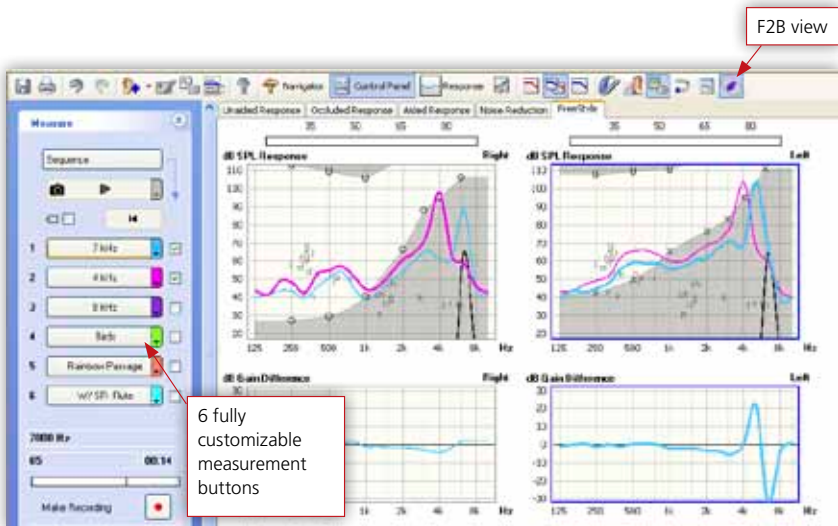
F2B view

Navigator Control Panel Response

Measure

Unaided Response Occluded Response Aided Response Noise Reduction FreeStyle

Sequence

1 2 kHz
2 4 kHz
3 8 kHz
4 Birds
5 Rainbow Passage
6 W/ SPL Flute

2000 Hz
65 00:14
Make Recording

35 50 65 80
dB SPL Response Right
110 100 90 80 70 60 50 40 30 20
125 250 500 1k 2k 4k 8k Hz

35 50 65 80
dB SPL Response Left
110 100 90 80 70 60 50 40 30 20
125 250 500 1k 2k 4k 8k Hz

dB Gain Difference Right
1k 2k 4k 8k Hz

dB Gain Difference Left
30 20 10 0 -10 -20 -30
125 250 500 1k 2k 4k 8k Hz

6 fully customizable measurement buttons